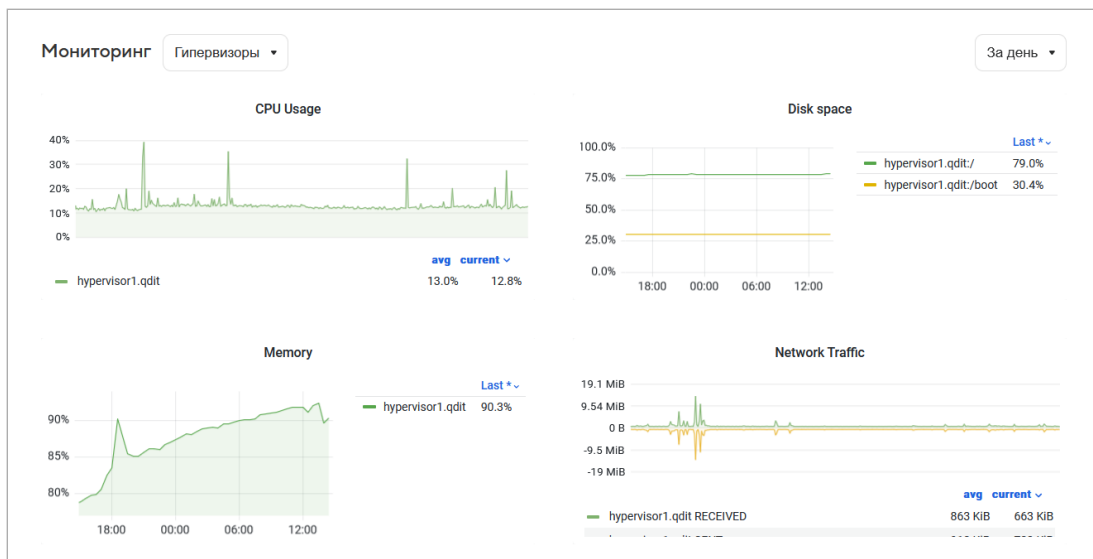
Мониторинг Гипервизоры ▾

За день ▾

CPU Usage

40%
30%
20%
10%
0%

avg current ⌄

hypervisor1.qdit 13.0% 12.8%

Disk space

100.0%
75.0%
50.0%
25.0%
0.0%

18:00 00:00 06:00 12:00

Last * ⌄

| | |
|---|---|
| hypervisor1.qdit:/ | 79.0% |
| hypervisor1.qdit:/boot | 30.4% |

Memory

90%
85%
80%

18:00 00:00 06:00 12:00

Last * ⌄

hypervisor1.qdit 90.3%

Network Traffic

19.1 MiB
9.54 MiB
0 B
-9.5 MiB
-19 MiB

avg current ⌄

hypervisor1.qdit RECEIVED 863 KiB 663 KiB

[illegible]